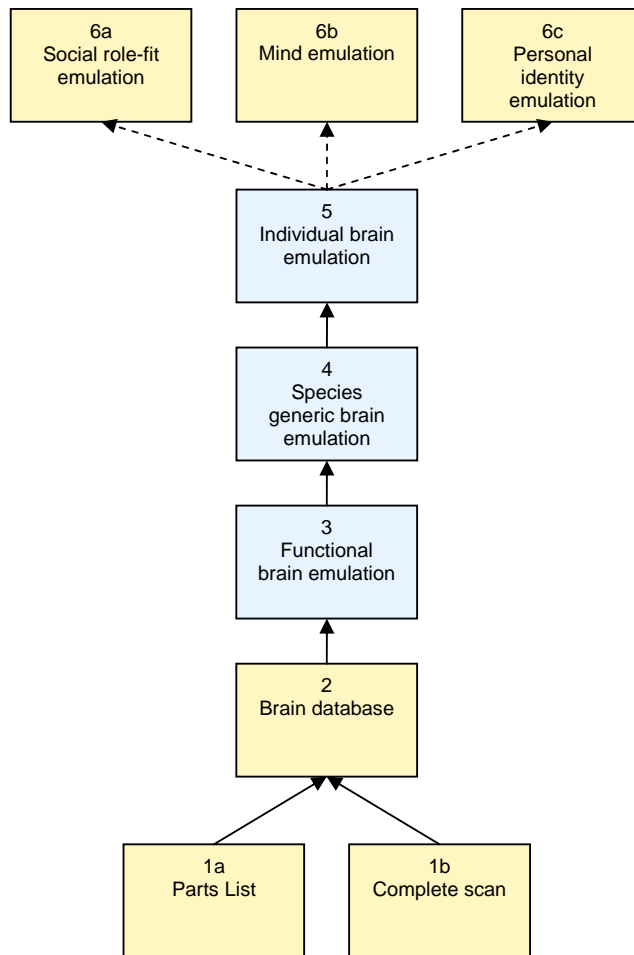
6a
Social role-fit emulation

6b
Mind emulation

6c
Personal identity emulation

5
Individual brain emulation

4
Species generic brain emulation

3
Functional brain emulation

2
Brain database

1a
Parts List

1b
Complete scan